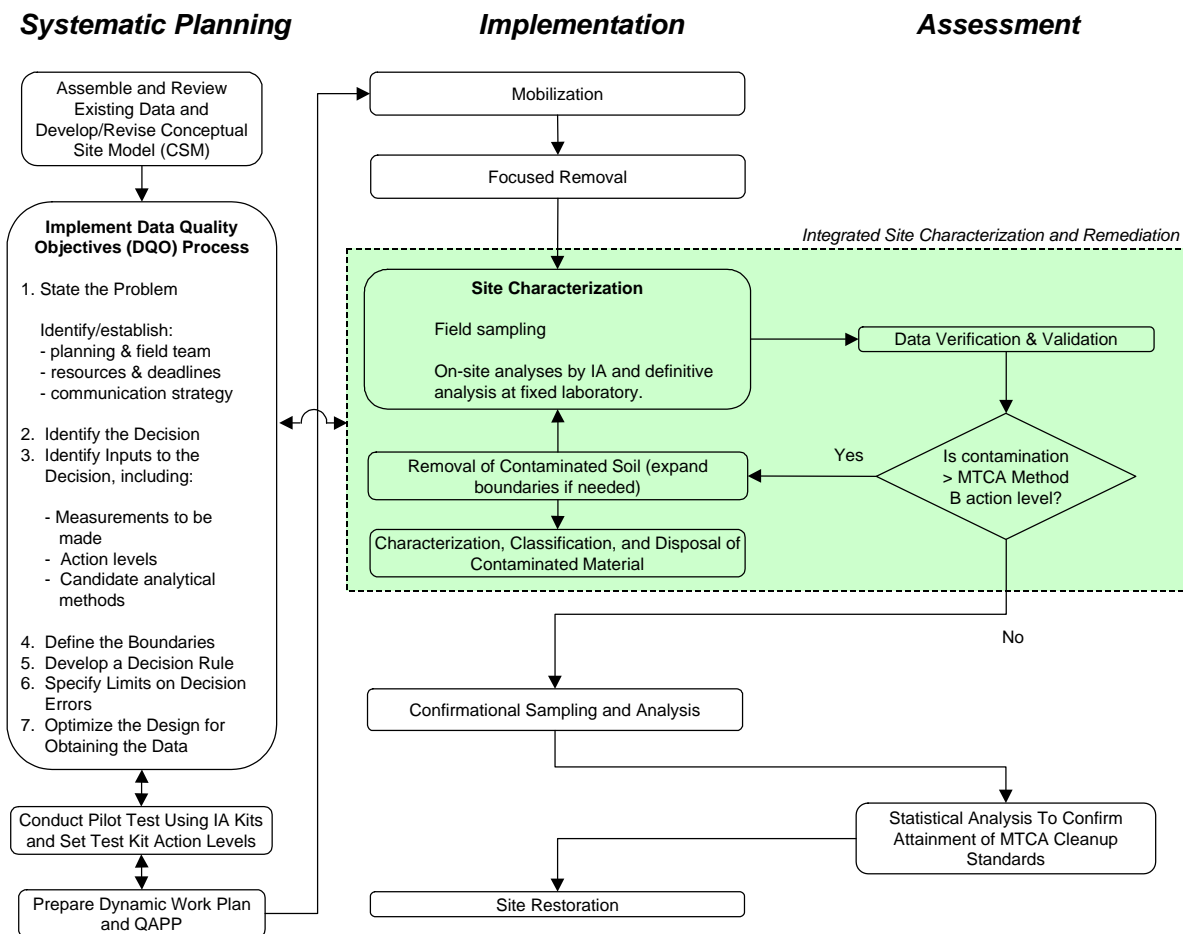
Systematic Planning

Implementation

Assessment

Assemble and Review Existing Data and Develop/Revise Conceptual Site Model (CSM)

Implement Data Quality Objectives (DQO) Process

1. State the Problem

Identify/establish:
- planning & field team
- resources & deadlines
- communication strategy

2. Identify the Decision
3. Identify Inputs to the Decision, including:

- Measurements to be made
- Action levels
- Candidate analytical methods

4. Define the Boundaries
5. Develop a Decision Rule
6. Specify Limits on Decision Errors
7. Optimize the Design for Obtaining the Data

Conduct Pilot Test Using IA Kits and Set Test Kit Action Levels

Prepare Dynamic Work Plan and QAPP

Mobilization

Focused Removal

Integrated Site Characterization and Remediation

Site Characterization

Field sampling

On-site analyses by IA and definitive analysis at fixed laboratory.

Data Verification & Validation

Is contamination > MTCA Method B action level?

Yes

Removal of Contaminated Soil (expand boundaries if needed)

Characterization, Classification, and Disposal of Contaminated Material

No

Confirmational Sampling and Analysis

Statistical Analysis To Confirm Attainment of MTCA Cleanup Standards

Site Restoration